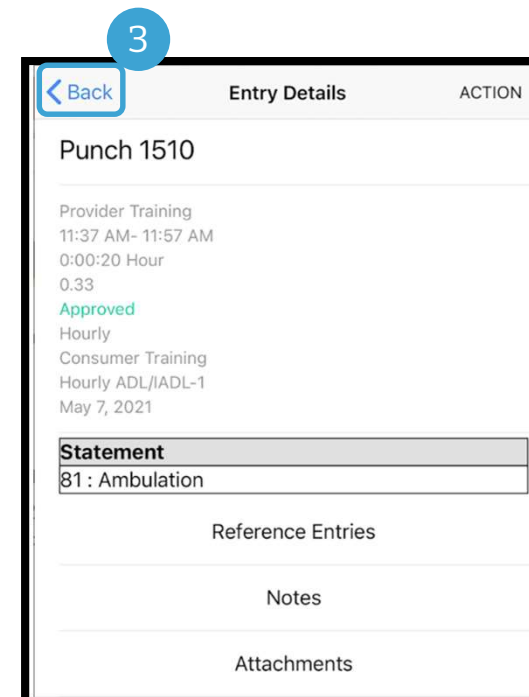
3

< Back

Entry Details

ACTION

Punch 1510

Provider Training
11:37 AM- 11:57 AM
0:00:20 Hour
0.33
Approved
Hourly
Consumer Training
Hourly ADL/IADL-1
May 7, 2021

| Statement |
|---|
| 81 : Ambulation |

Reference Entries

Notes

Attachments